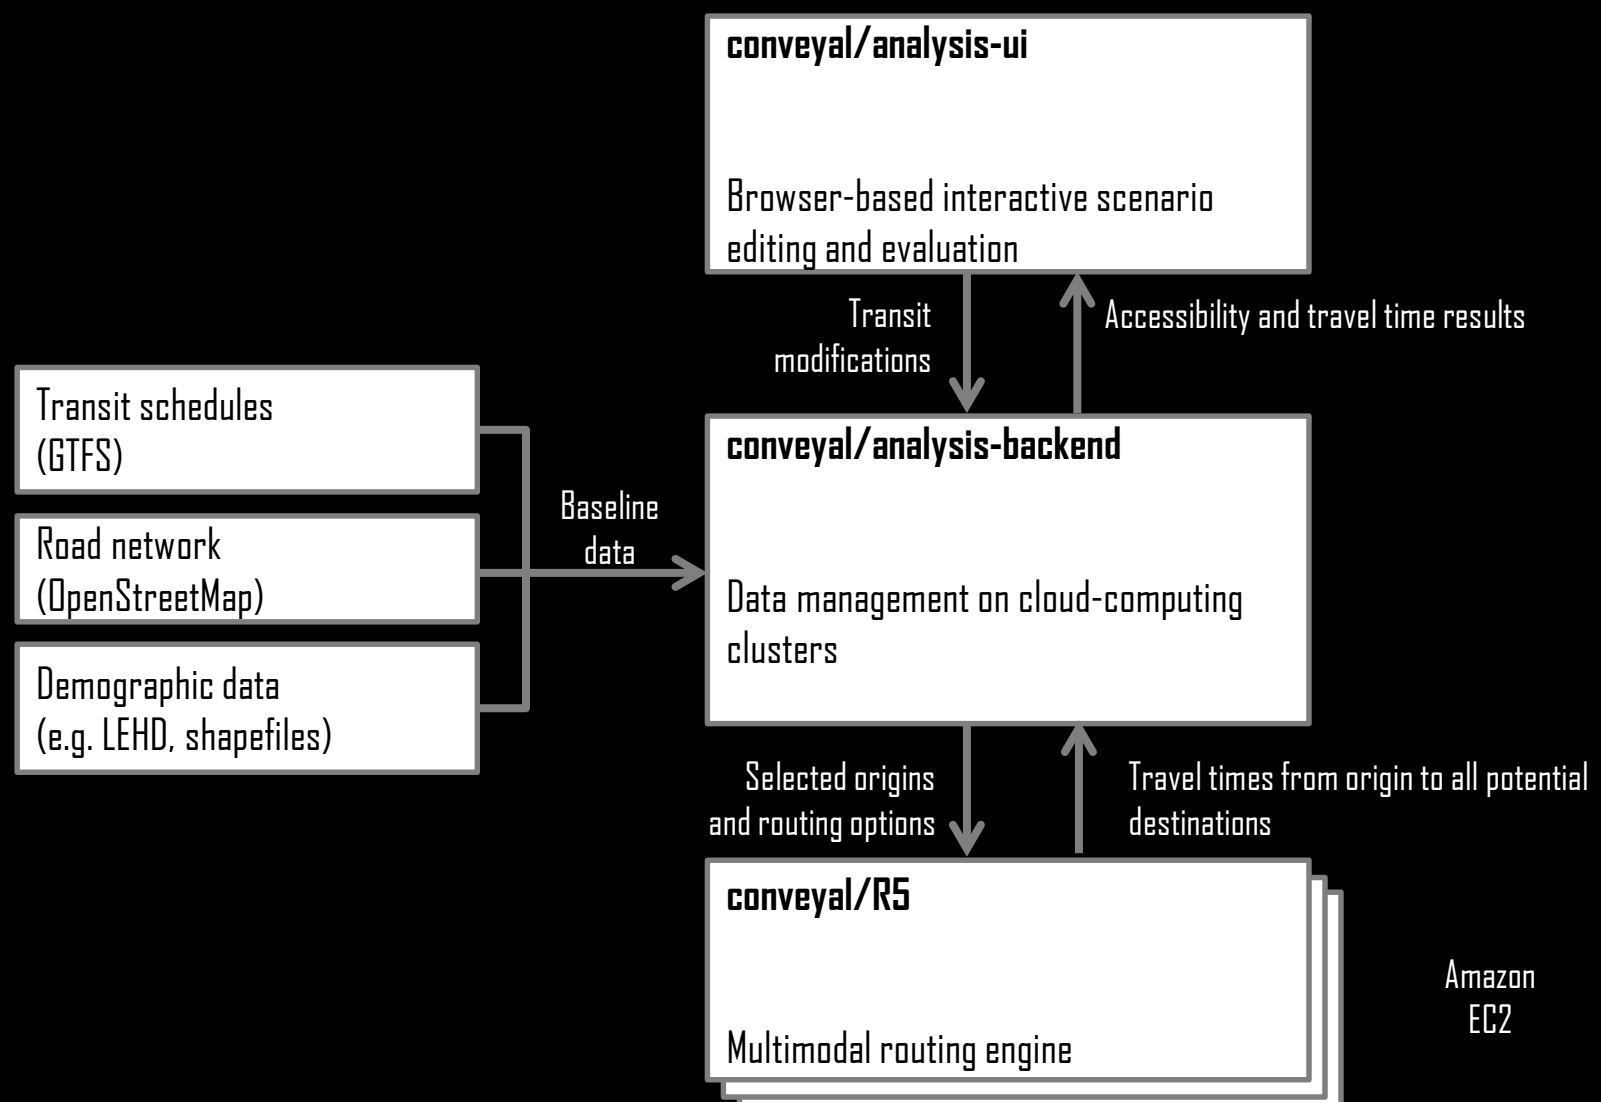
conveyal/analysis-ui

Browser-based interactive scenario editing and evaluation

Transit modifications

Accessibility and travel time results

Transit schedules (GTFS)

Road network (OpenStreetMap)

Demographic data (e.g. LEHD, shapefiles)

Baseline data

conveyal/analysis-backend

Data management on cloud-computing clusters

Selected origins and routing options

Travel times from origin to all potential destinations

conveyal/R5

Multimodal routing engine

Amazon EC2